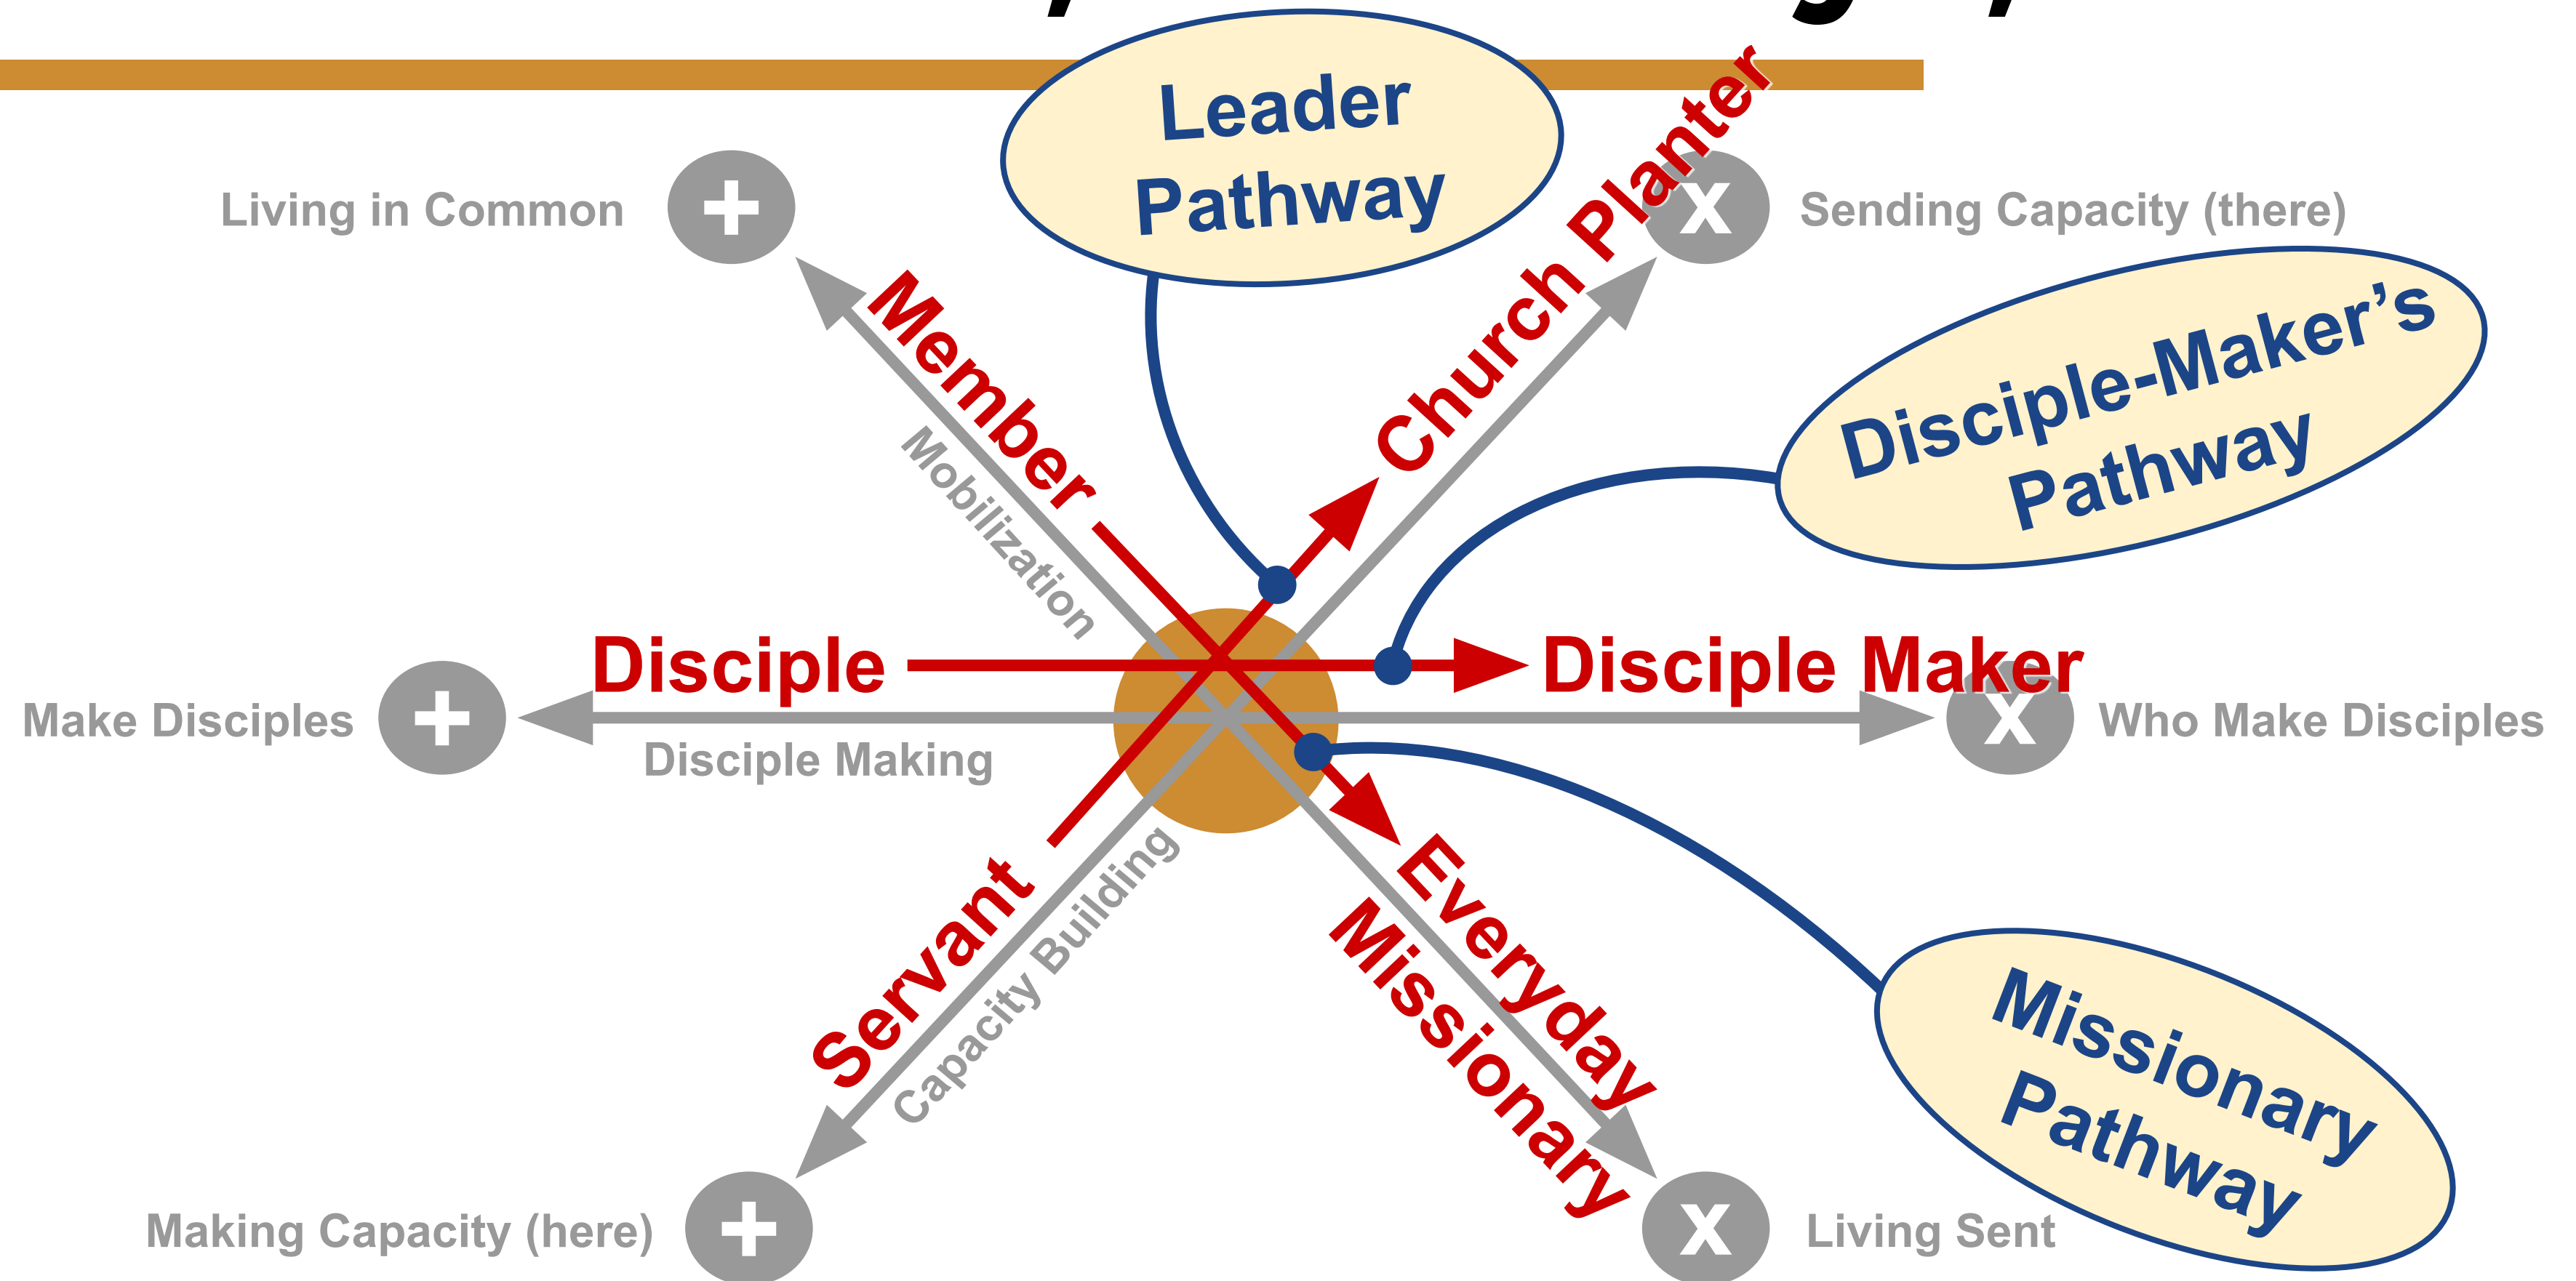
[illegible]

Leader Pathway

Living in Common

Church Planter

Sending Capacity (there)

Member

Disciple-Maker's Pathway

Mobilization

Disciple

Disciple Maker

Make Disciples

Who Make Disciples

Disciple Making

Servant

Capacity Building

Everyday Missionary

Missionary Pathway

Making Capacity (here)

Living Sent